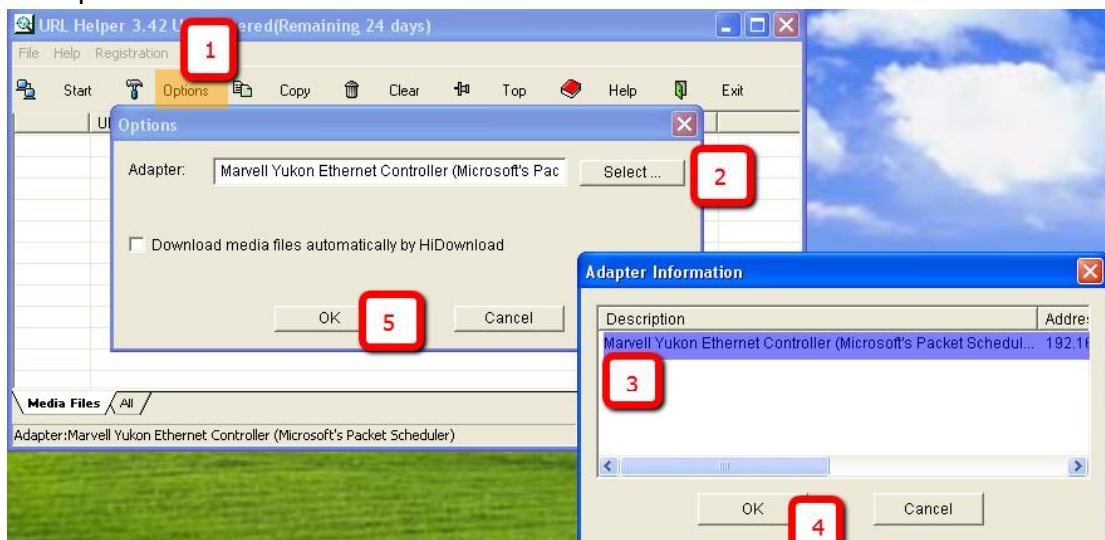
URL Helper 3.42 U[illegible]ered(Remaining 24 days)

File Help Registration

1

Start Options Copy Clear Top Help Exit

Options

Adapter: Marvell Yukon Ethernet Controller (Microsoft's Pac Select ...

2

Download media files automatically by HiDownload

OK

5

Cancel

Adapter Information

Description Addre

Marvell Yukon Ethernet Controller (Microsoft's Packet Schedul... 192.16

3

OK Cancel

4

Media Files All

Adapter:Marvell Yukon Ethernet Controller (Microsoft's Packet Scheduler)